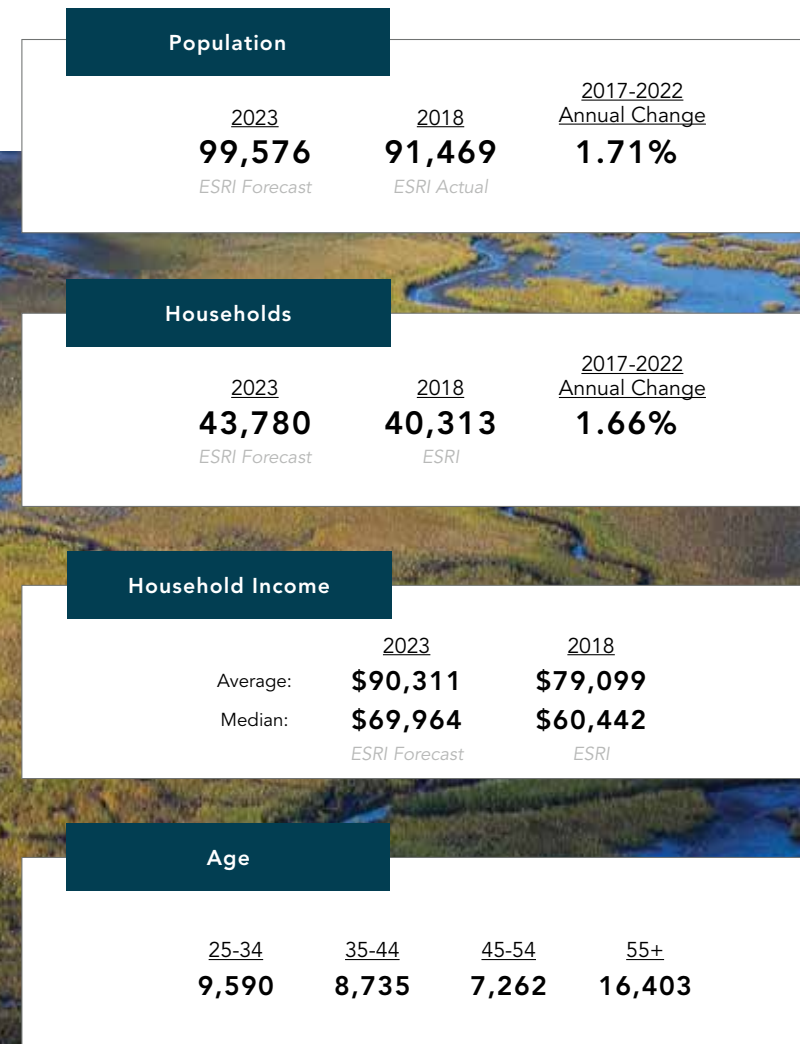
Population

2023
99,576
ESRI Forecast

2018
91,469
ESRI Actual

2017-2022 Annual Change
1.71%

Households

2023
43,780
ESRI Forecast

2018
40,313
ESRI

2017-2022 Annual Change
1.66%

Household Income

| | 2023 | 2018 |
|---|---|---|
| Average: | $90,311 | $79,099 |
| Median: | $69,964 | $60,442 |
| | ESRI Forecast | ESRI |

Age

| 25-34 | 35-44 | 45-54 | 55+ |
|---|---|---|---|
| 9,590 | 8,735 | 7,262 | 16,403 |